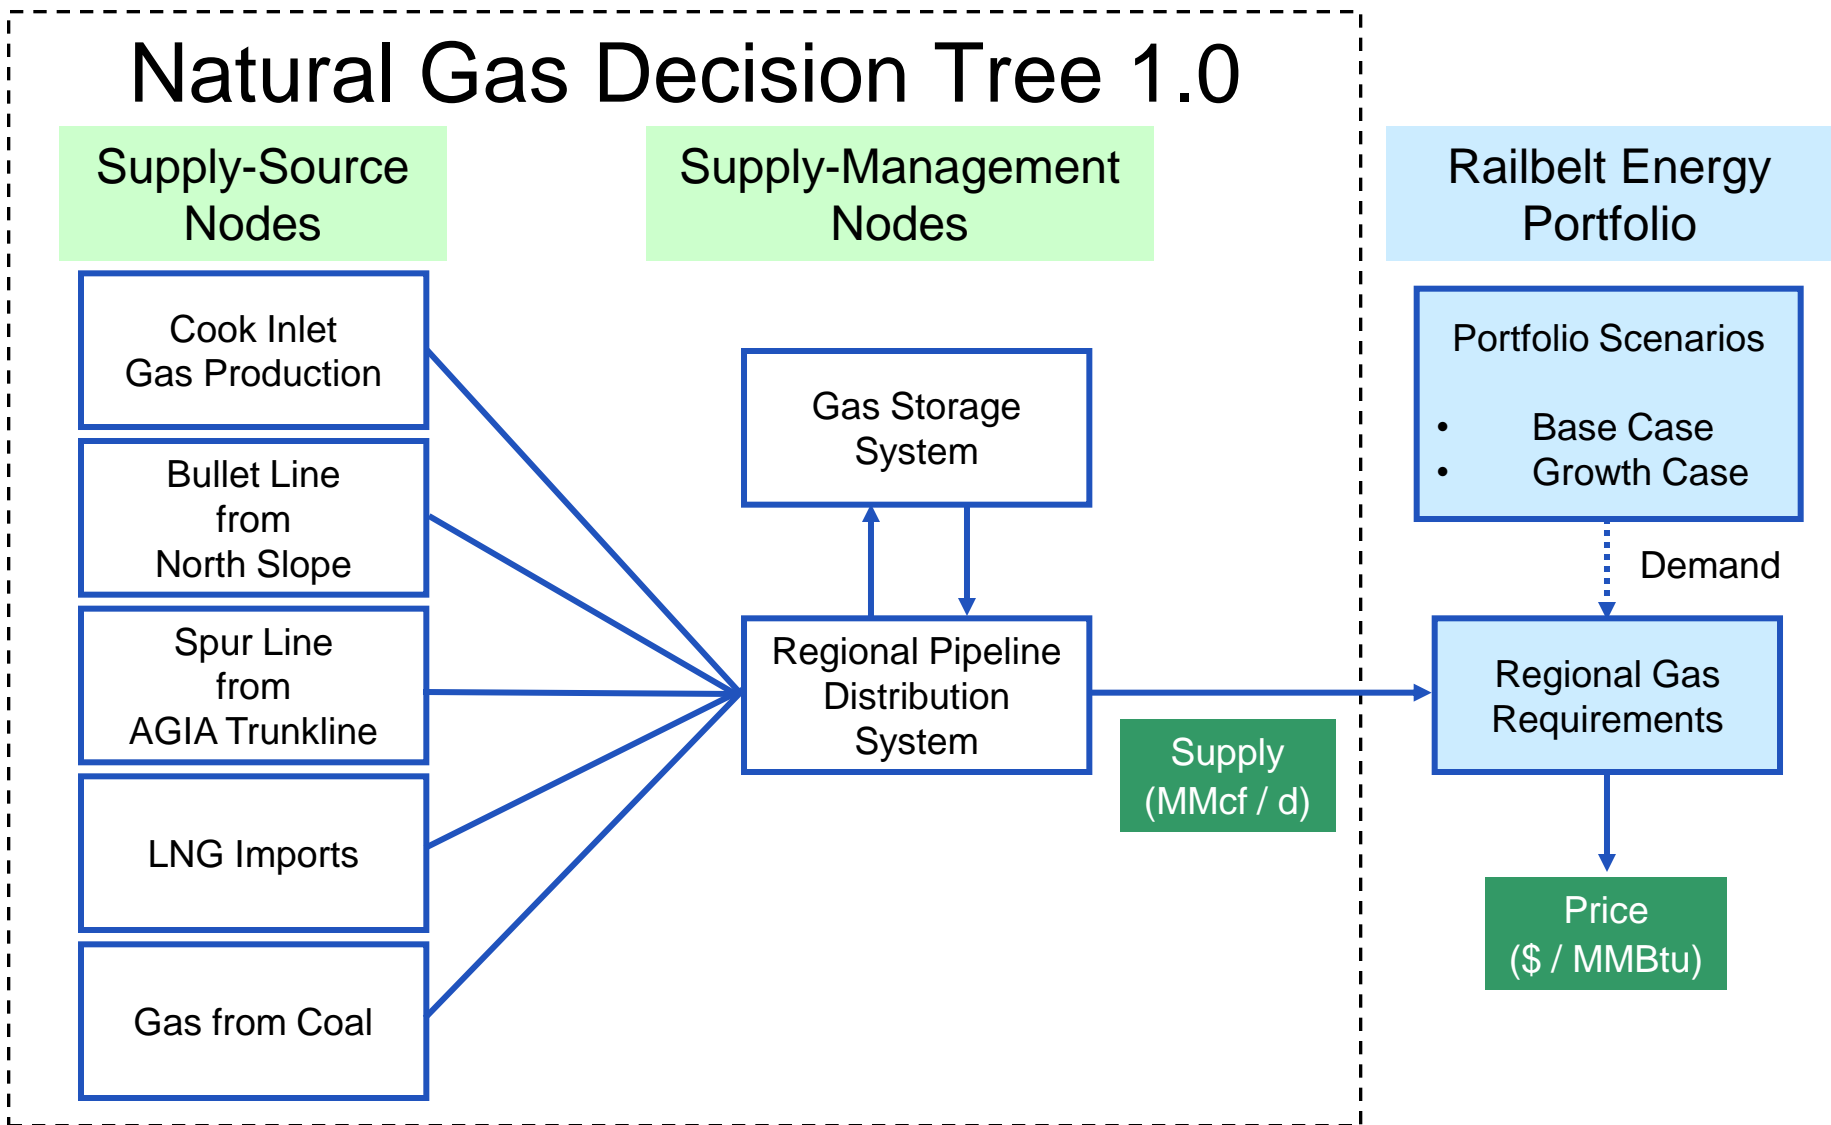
Natural Gas Decision Tree 1.0

Supply-Source Nodes

Supply-Management Nodes

Railbelt Energy Portfolio

Cook Inlet Gas Production

Bullet Line from North Slope

Spur Line from AGIA Trunkline

LNG Imports

Gas from Coal

Gas Storage System

Regional Pipeline Distribution System

Supply (MMcf / d)

Portfolio Scenarios

- Base Case
- Growth Case

Demand

Regional Gas Requirements

Price ($ / MMBtu)